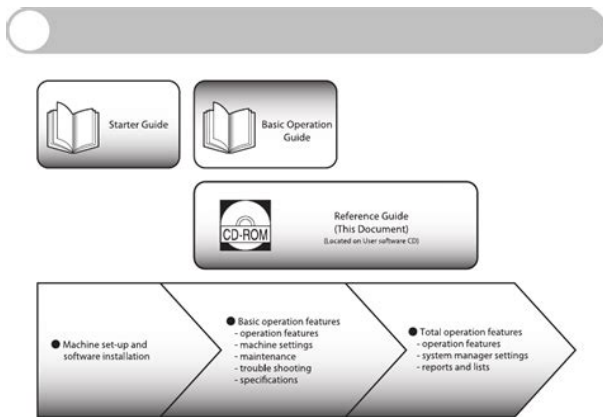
Starter Guide

Basic Operation Guide

CD-ROM

Reference Guide (This Document) (Located on User software CD)

● Machine set-up and software installation

● Basic operation features
- operation features
- machine settings
- maintenance
- trouble shooting
- specifications

● Total operation features
- operation features
- system manager settings
- reports and lists